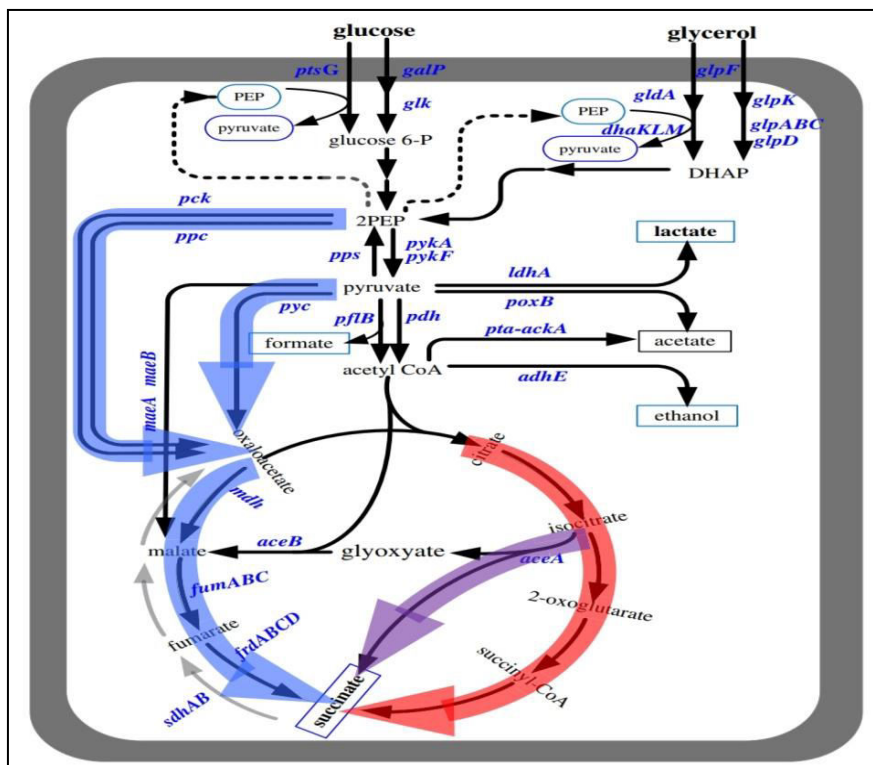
glucose
glycerol
ptsG
galP
glpF
PEP
glk
gldA
glpK
pyruvate
PEP
glpABC
glucose 6-P
dhaKLM
glpD
pyruvate
DHAP
pck
2PEP
lactate
ppc
pps
pykA
pykF
ldhA
pyruvate
poxB
pyc
pflB
pdh
pta-ackA
formate
acetate
maeA
maeB
acetyl CoA
adhE
ethanol
oxaloacetate
citrate
mdh
isocitrate
malate
aceB
glyoxyate
aceA
fumABC
2-oxoglutarate
fumarate
frdABCD
succinyl-CoA
sdhAB
succinate